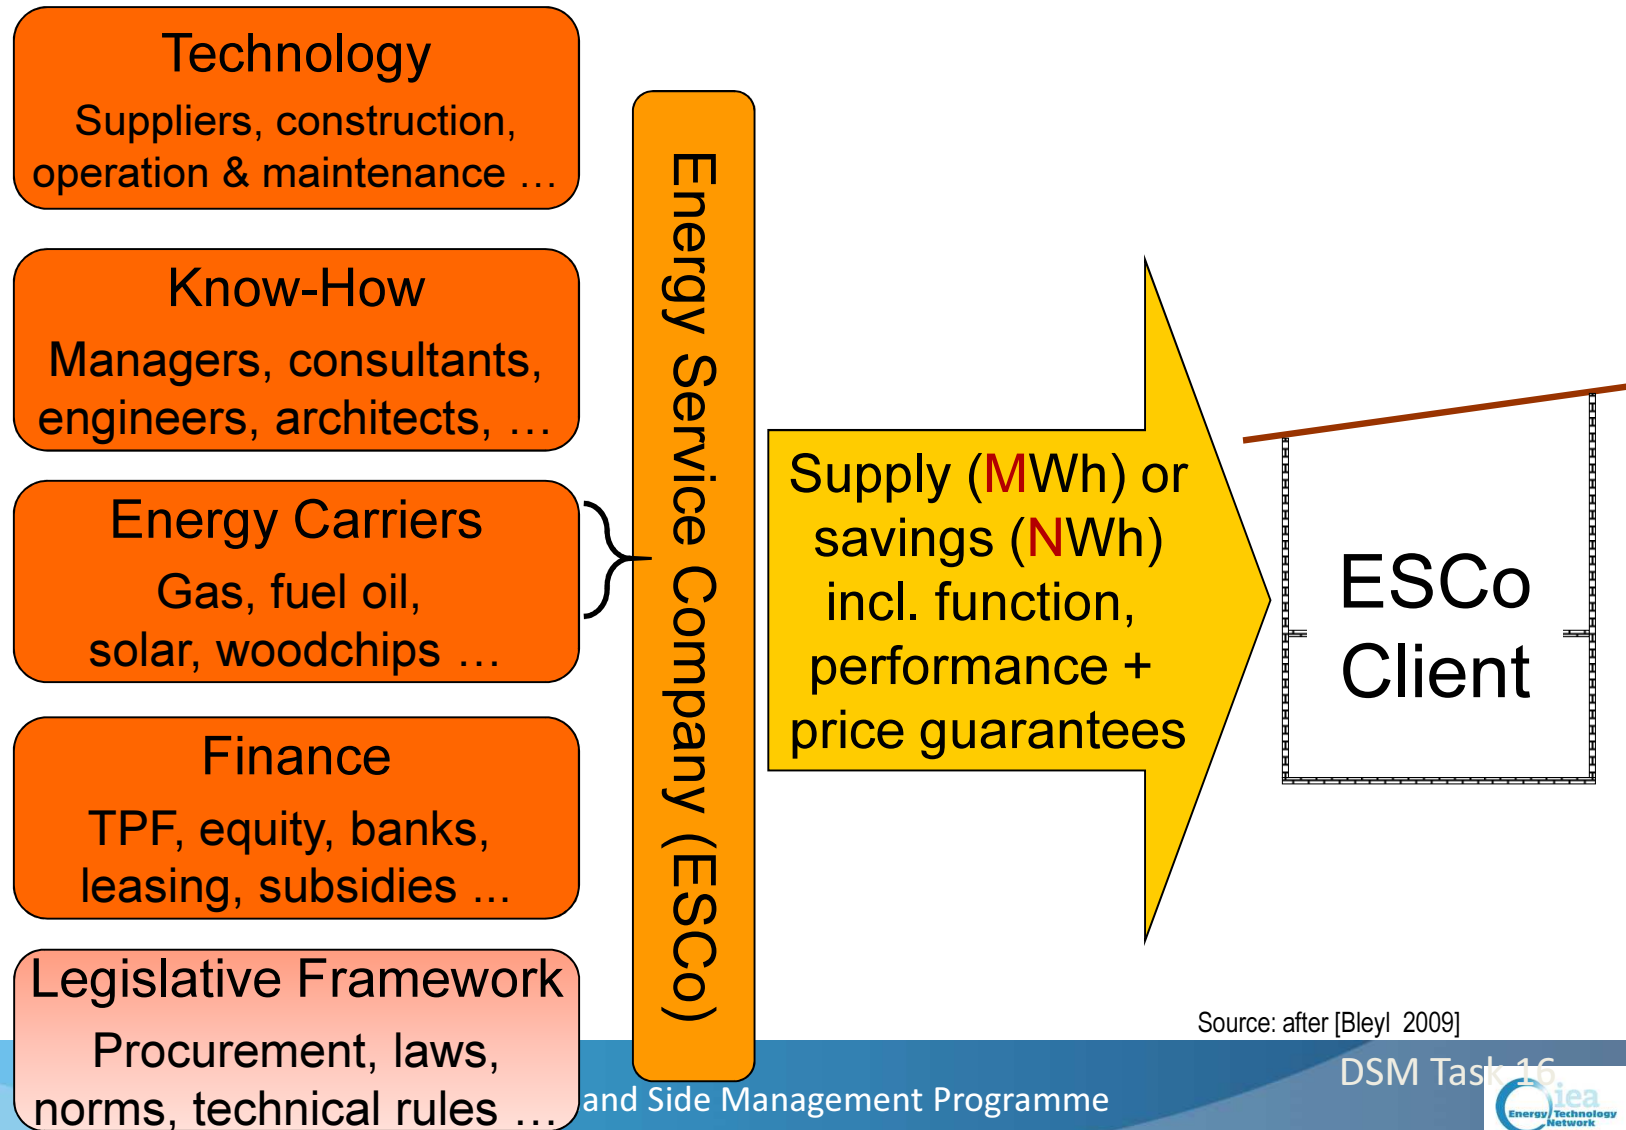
Technology
Suppliers, construction, operation & maintenance …

Know-How
Managers, consultants, engineers, architects, …

Energy Carriers
Gas, fuel oil, solar, woodchips …

Finance
TPF, equity, banks, leasing, subsidies ...

Legislative Framework
Procurement, laws, norms, technical rules …

Energy Service Company (ESCo)

Supply (MWh) or savings (NWh) incl. function, performance + price guarantees

ESCo Client

Source: after [Bleyl 2009]

and Side Management Programme

DSM Task 16

iea Energy Technology Network